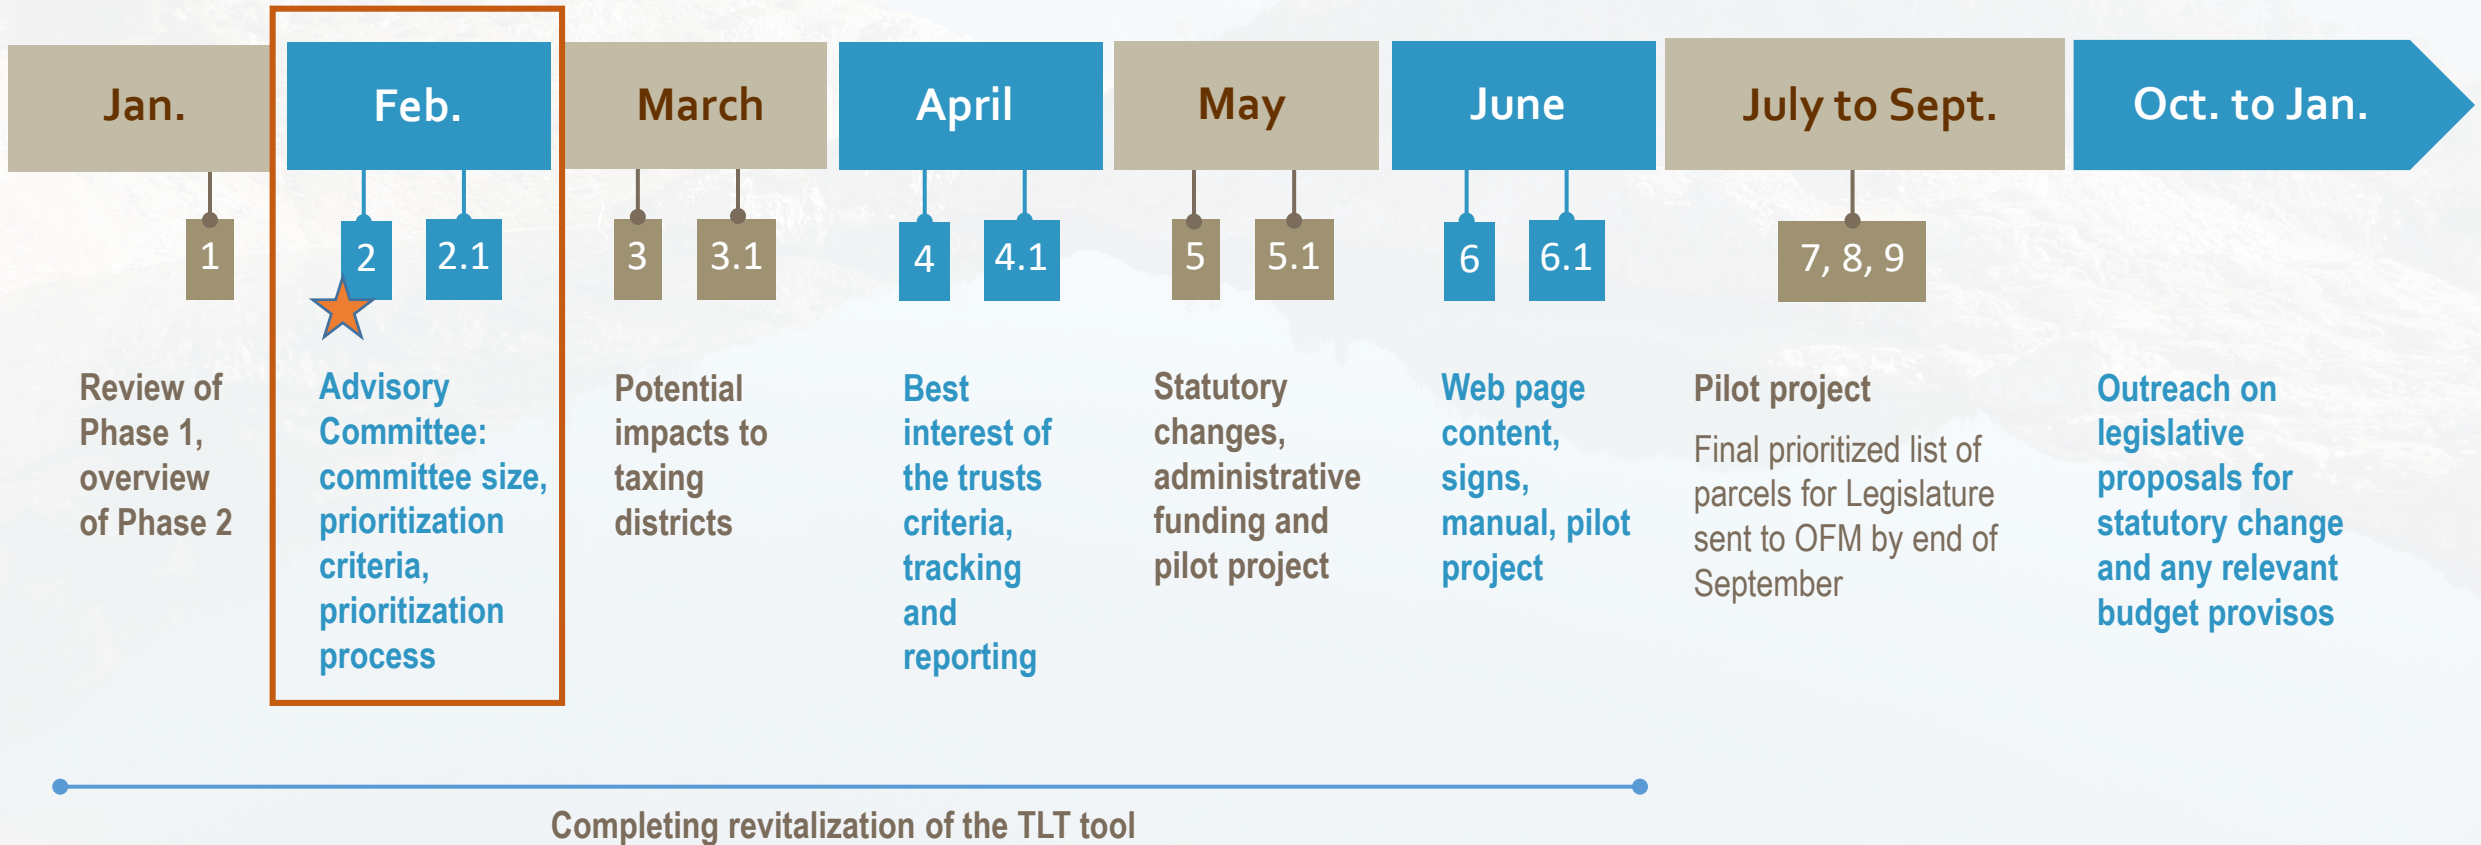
Jan.

1

Review of Phase 1, overview of Phase 2

Feb.

2

2.1

Advisory Committee: committee size, prioritization criteria, prioritization process

March

3

3.1

Potential impacts to taxing districts

April

4

4.1

Best interest of the trusts criteria, tracking and reporting

May

5

5.1

Statutory changes, administrative funding and pilot project

June

6

6.1

Web page content, signs, manual, pilot project

July to Sept.

7, 8, 9

Pilot project

Final prioritized list of parcels for Legislature sent to OFM by end of September

Oct. to Jan.

Outreach on legislative proposals for statutory change and any relevant budget provisos

Completing revitalization of the TLT tool